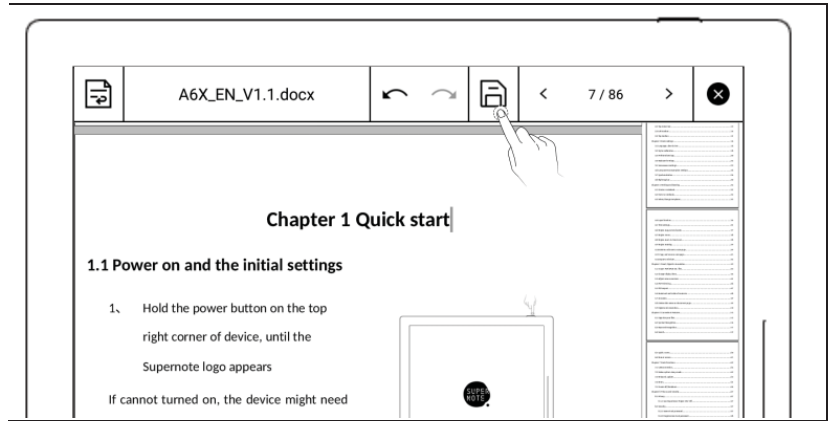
A6X_EN_V1.1.docx

7 / 86

Chapter 1 Quick start

1.1 Power on and the initial settings

1、 Hold the power button on the top right corner of device, until the Supernote logo appears

If cannot turned on, the device might need

SUPER NOTE